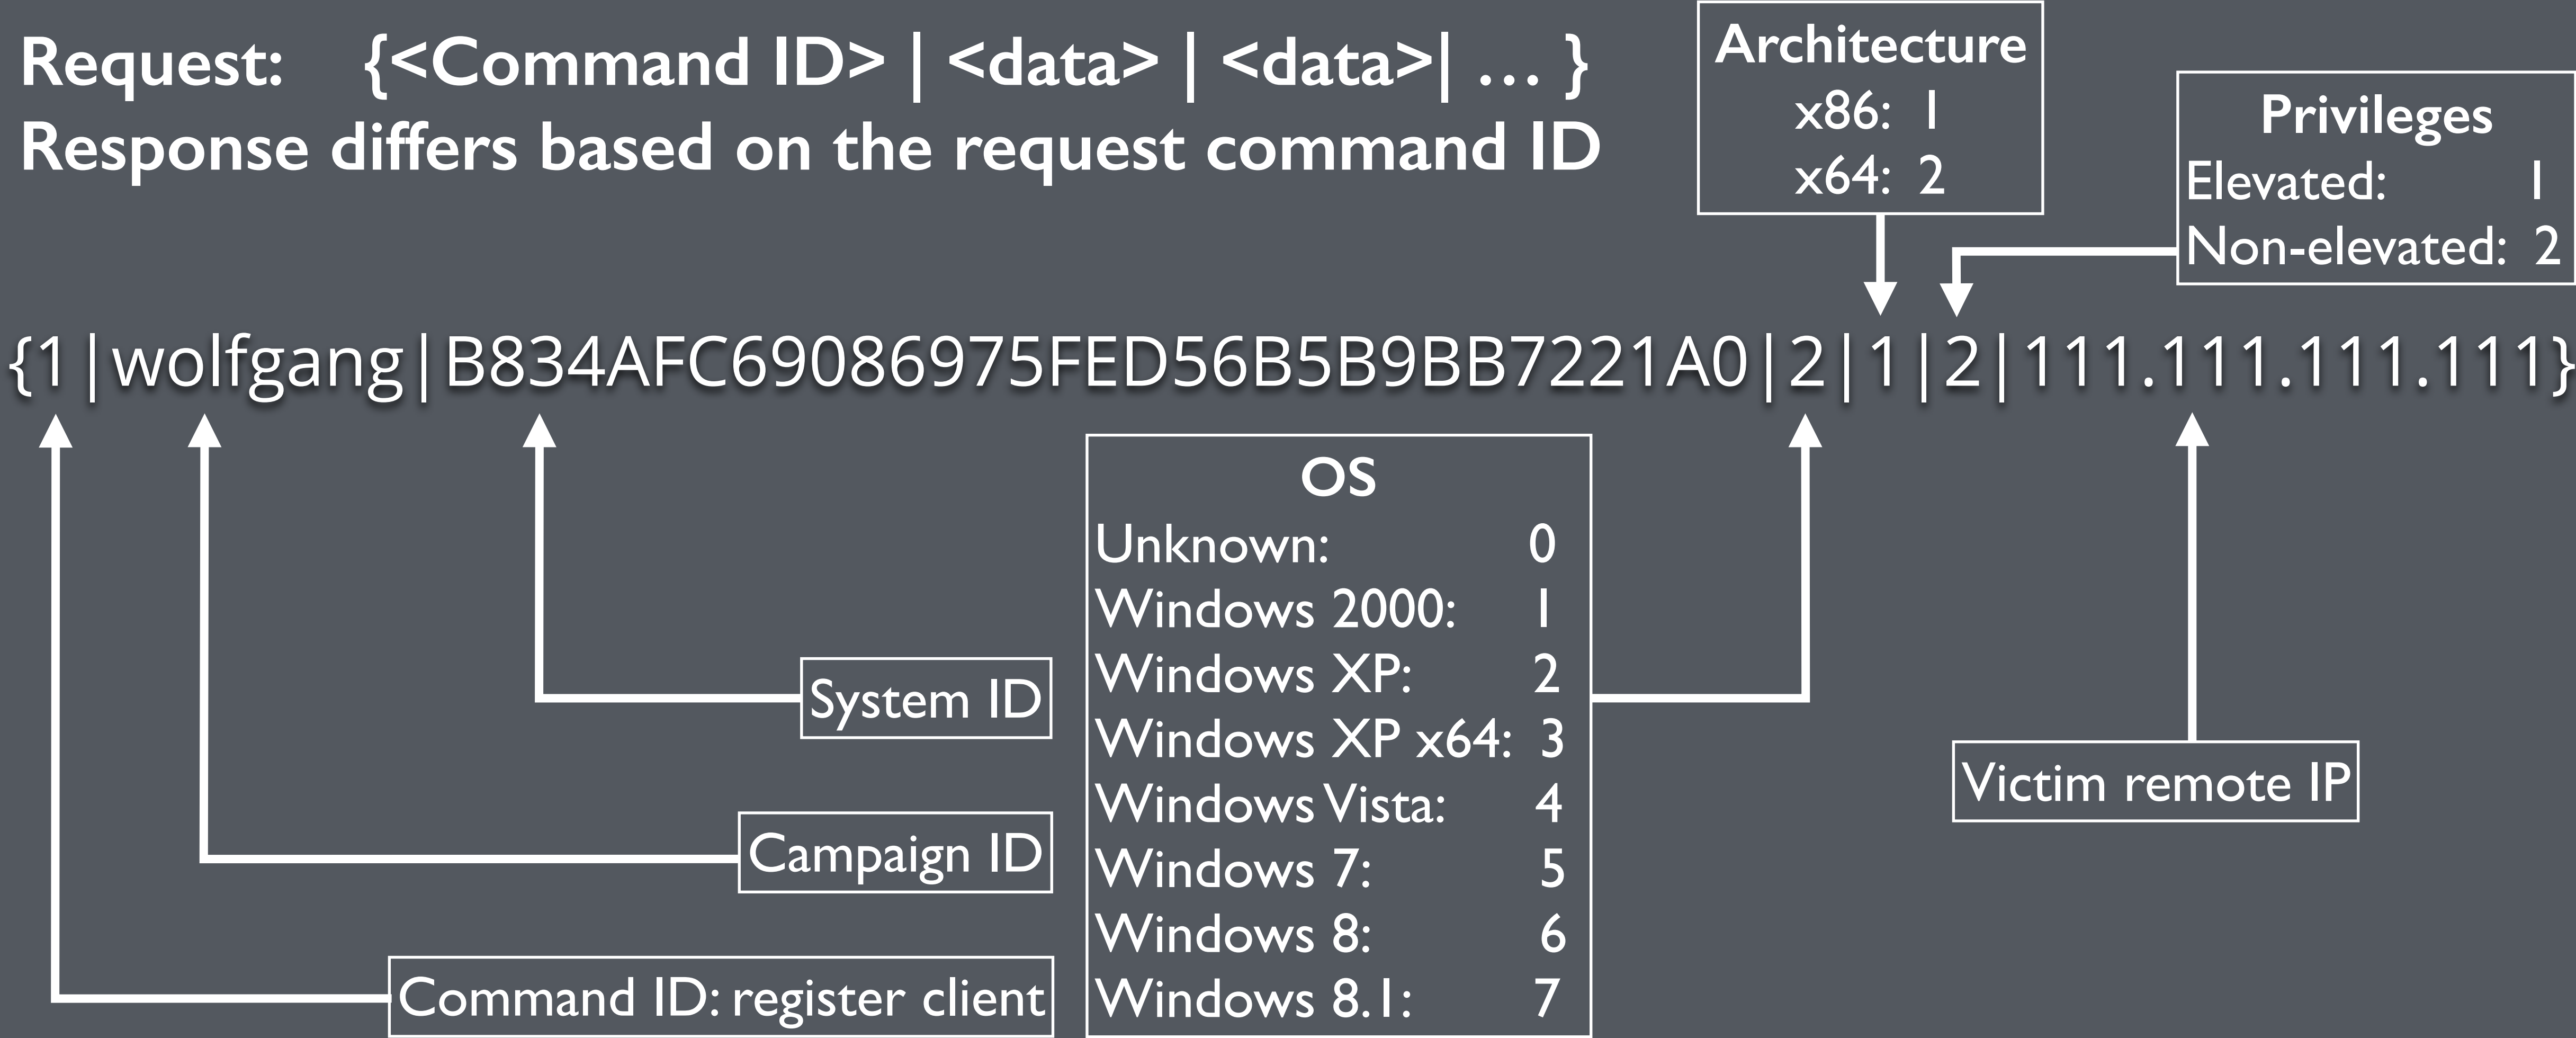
Request: {<Command ID> | <data> | <data>| … }
Response differs based on the request command ID

Architecture
x86: 1
x64: 2

Privileges
Elevated: 1
Non-elevated: 2

{1|wolfgang|B834AFC69086975FED56B5B9BB7221A0|2|1|2|111.111.111.111}

OS
Unknown: 0
Windows 2000: 1
Windows XP: 2
Windows XP x64: 3
Windows Vista: 4
Windows 7: 5
Windows 8: 6
Windows 8.1: 7

System ID

Campaign ID

Command ID: register client

Victim remote IP